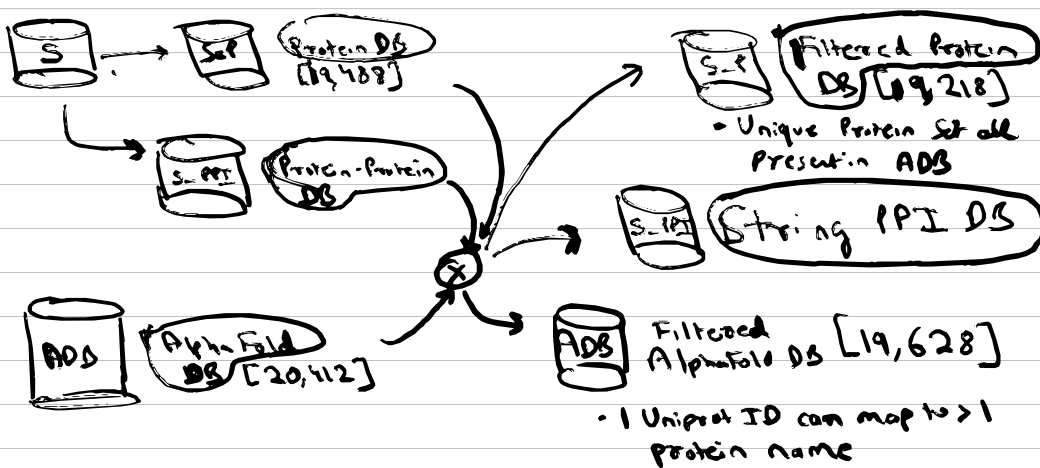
S

SeP

Protein DB [19,488]

S_PPI

Protein-Protein DB

ADB

AlphaFold DB [20,412]

X

S_P

Filtered Protein DB [19,218]

• Unique Protein Set all Present in ADB

S_PPI

String PPI DB

ADB

Filtered AlphaFold DB [19,628]

• 1 Uniprot ID can map to >1 protein name